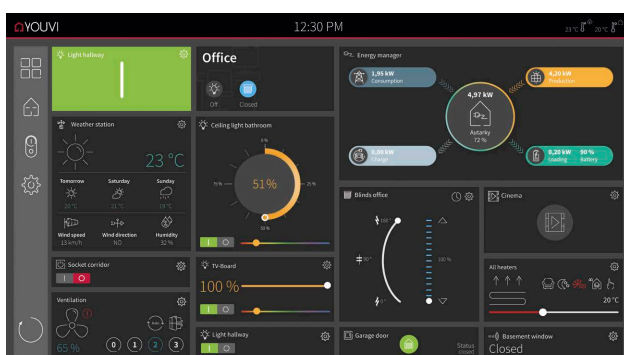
YOUVI

12:30 PM

23 °C 20 °C

Light hallway

Office

Off Closed

Energy manager

1,95 kW Consumption

4,20 kW Production

4,97 kW

Autarky 72 %

0,00 kW Charge

0,20 kW Loading 90 % Battery

Weather station

23 °C

Tomorrow Saturday Sunday

21 °C 20 °C 19 °C

Wind speed 13 km/h

Wind direction NO

Humidity 32 %

Ceiling light bathroom

0 %

75 %

51%

25 %

50 %

Blinds office

100 °

30 °

100 %

0 °

Cinema

Socket corridor

TV-Board

100 %

All heaters

20 °C

Ventilation

65 %

0 1 2 3

Light hallway

Garage door

Status closed

Basement window

Closed